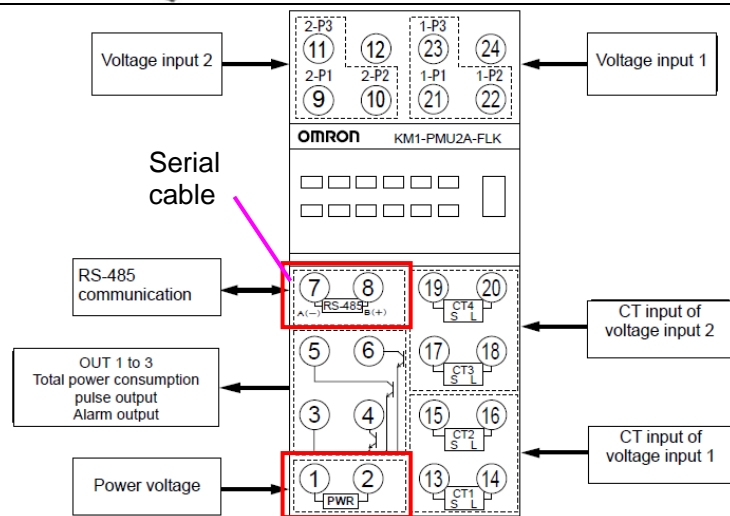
Voltage input 2

2-P3
11
12
2-P1
2-P2
9
10

1-P3
23
24
1-P1
1-P2
21
22

Voltage input 1

OMRON KM1-PMU2A-FLK

Serial cable

RS-485 communication

7
8
A(−) RS-485 B(+)

19
20
CT4
S L

CT input of voltage input 2

17
18
CT3
S L

OUT 1 to 3
Total power consumption pulse output
Alarm output

5
6

3
4

15
16
CT2
S L

CT input of voltage input 1

Power voltage

1
2
PWR

13
14
CT1
S L